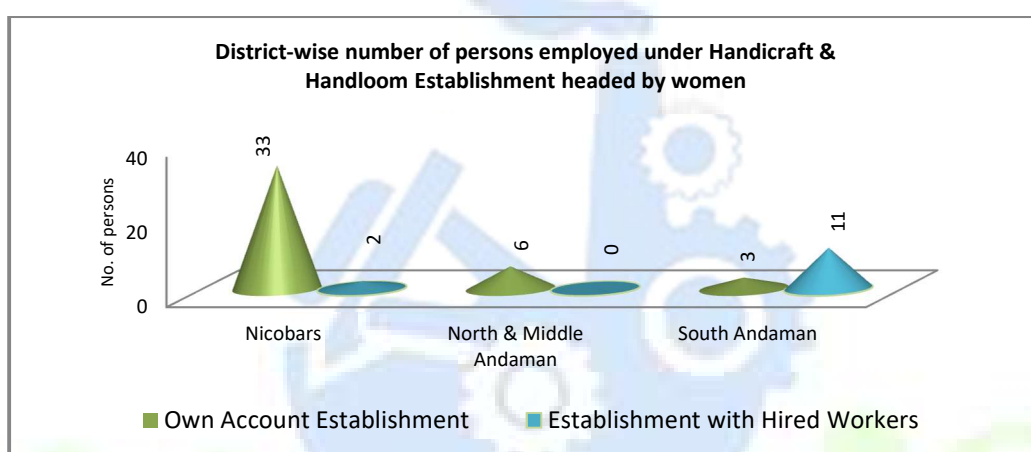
District-wise number of persons employed under Handicraft & Handloom Establishment headed by women

40
20
0
No. of persons

33
2
6
0
3
11

Nicobars
North & Middle Andaman
South Andaman

Own Account Establishment
Establishment with Hired Workers